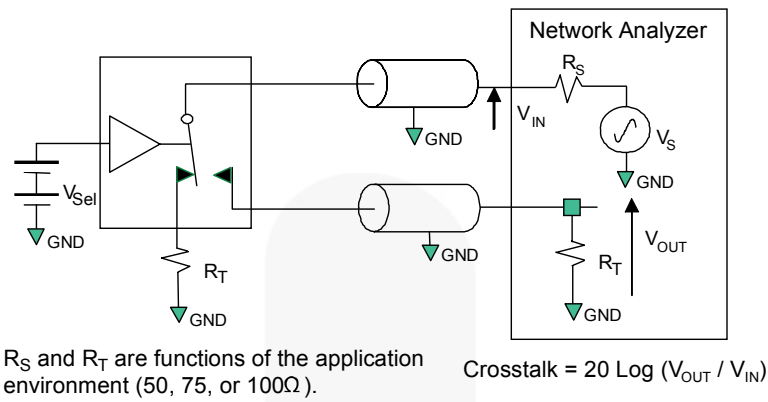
Network Analyzer

$R_S$

$V_{IN}$

$V_S$

GND

GND

$V_{Sel}$

GND

$R_T$

GND

GND

$V_{OUT}$

$R_T$

GND

$R_S$ and $R_T$ are functions of the application environment (50, 75, or 100Ω).

Crosstalk = 20 Log ($V_{OUT}$ / $V_{IN}$)